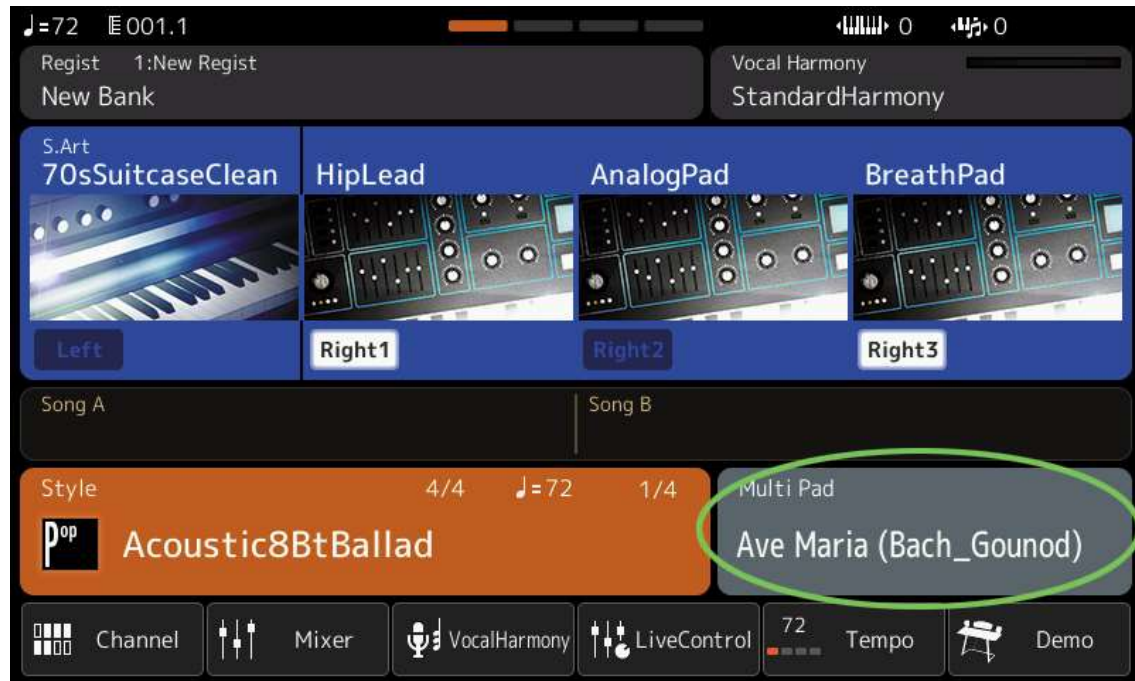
♩=72 001.1 0 0

Regist 1:New Regist
New Bank

Vocal Harmony
StandardHarmony

S.Art
70sSuitcaseClean

HipLead

AnalogPad

BreathPad

Left

Right1

Right2

Right3

Song A

Song B

Style 4/4 ♩=72 1/4
Pop
Acoustic8BtBallad

Multi Pad
Ave Maria (Bach_Gounod)

Channel

Mixer

VocalHarmony

LiveControl

72
Tempo

Demo